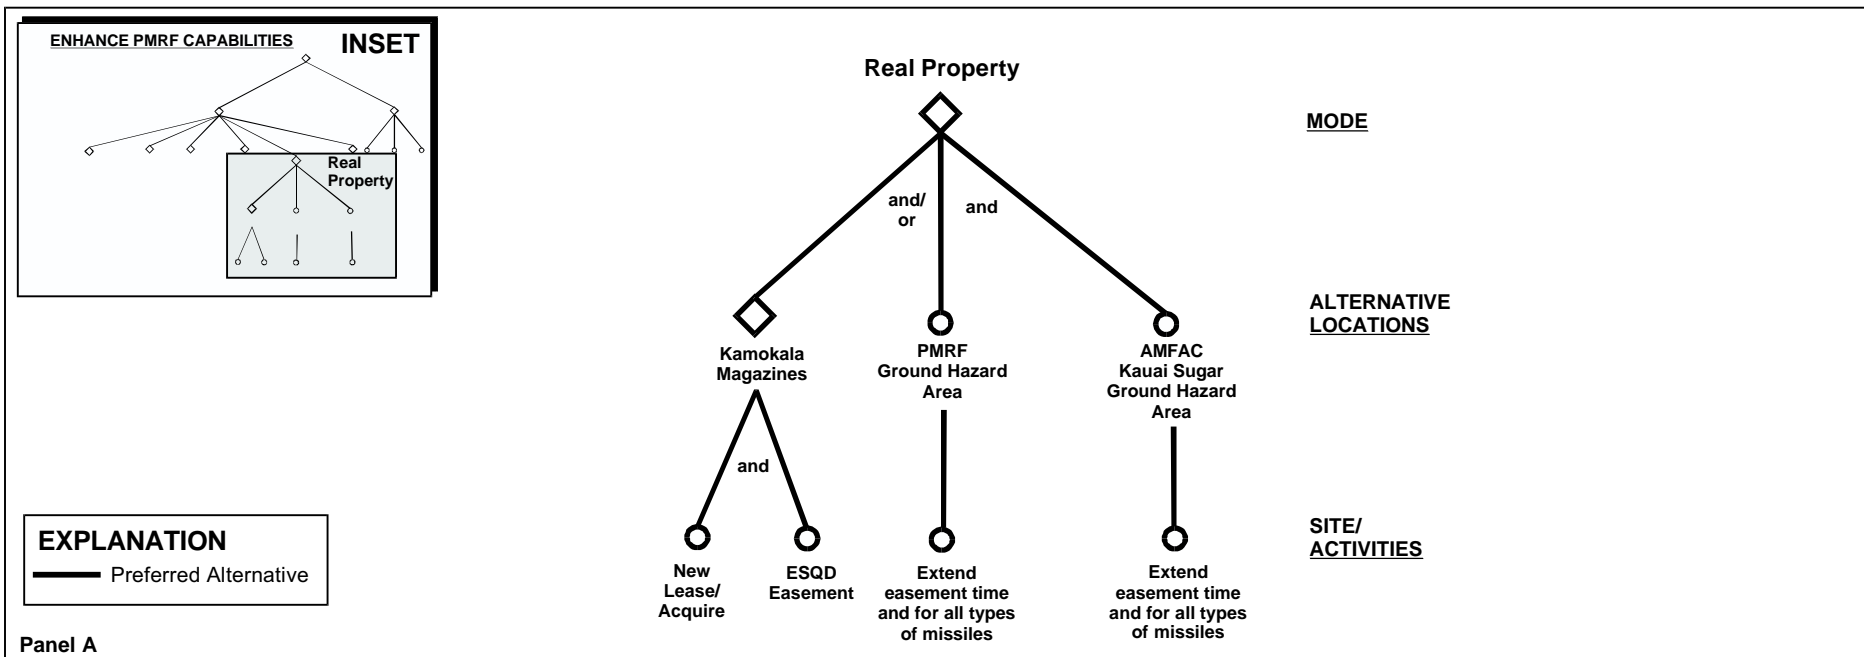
ENHANCE PMRF CAPABILITIES

INSET

Real Property

Real Property

MODE

and/or

and

ALTERNATIVE LOCATIONS

Kamokala Magazines

PMRF Ground Hazard Area

AMFAC Kauai Sugar Ground Hazard Area

and

SITE/ ACTIVITIES

New Lease/ Acquire

ESQD Easement

Extend easement time and for all types of missiles

Extend easement time and for all types of missiles

EXPLANATION

Preferred Alternative

Panel A